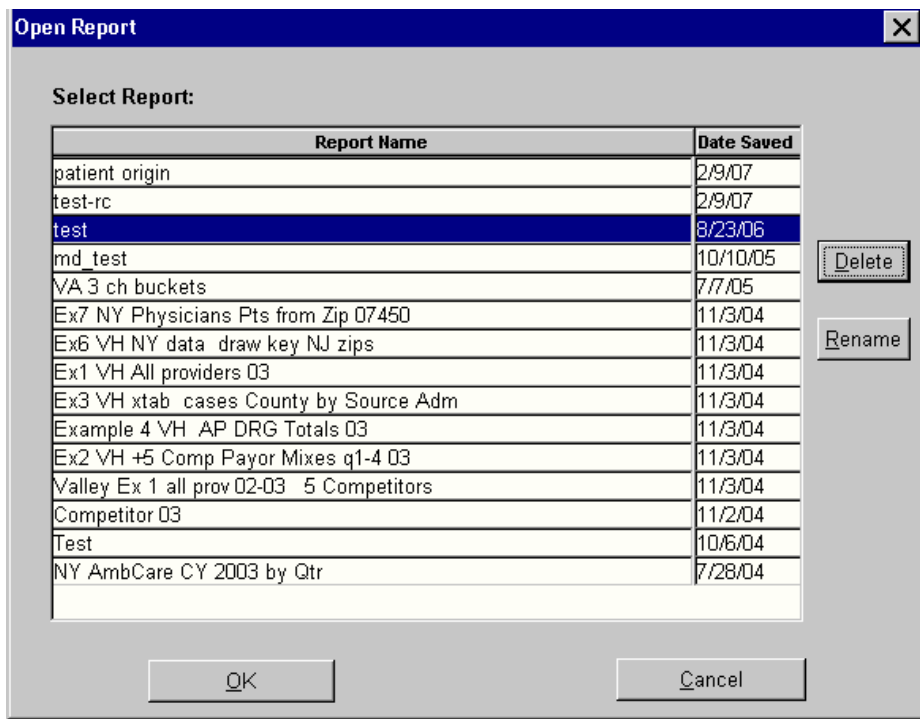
Open Report

Select Report:

| Report Name | Date Saved |
|---|---|
| patient origin | 2/9/07 |
| test-rc | 2/9/07 |
| test | 8/23/06 |
| md_test | 10/10/05 |
| VA 3 ch buckets | 7/7/05 |
| Ex7 NY Physicians Pts from Zip 07450 | 11/3/04 |
| Ex6 VH NY data draw key NJ zips | 11/3/04 |
| Ex1 VH All providers 03 | 11/3/04 |
| Ex3 VH xtab cases County by Source Adm | 11/3/04 |
| Example 4 VH AP DRG Totals 03 | 11/3/04 |
| Ex2 VH +5 Comp Payor Mixes q1-4 03 | 11/3/04 |
| Valley Ex 1 all prov 02-03 5 Competitors | 11/3/04 |
| Competitor 03 | 11/2/04 |
| Test | 10/6/04 |
| NY AmbCare CY 2003 by Qtr | 7/28/04 |

Delete

Rename

OK

Cancel